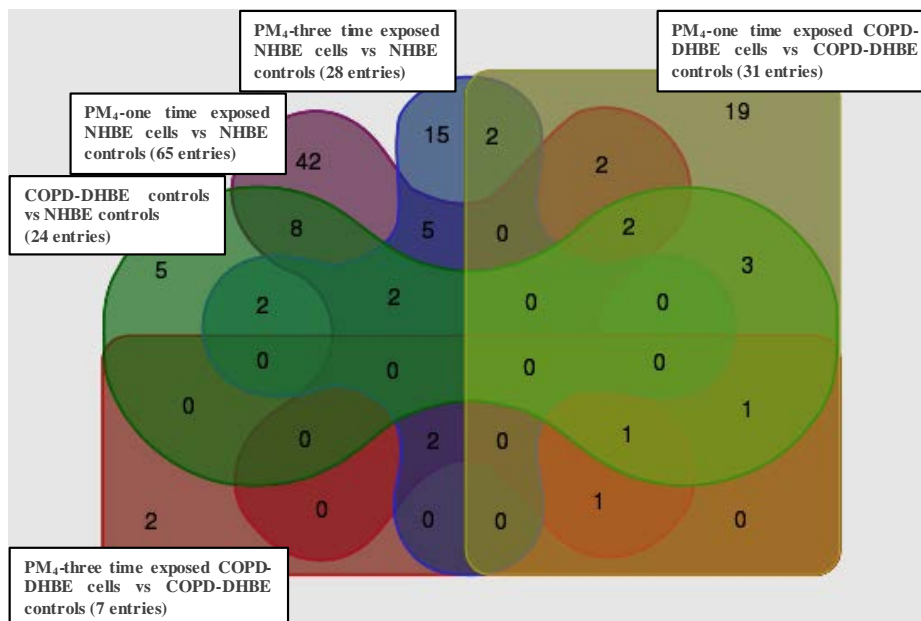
PM$_4$-three time exposed NHBE cells vs NHBE controls (28 entries)

PM$_4$-one time exposed COPD-DHBE cells vs COPD-DHBE controls (31 entries)

PM$_4$-one time exposed NHBE cells vs NHBE controls (65 entries)

COPD-DHBE controls vs NHBE controls (24 entries)

15
2
19
42
2
8
5
0
2
5
3
2
2
0
0
0
0
0
0
0
0
1
0
0
2
0
1
2
0
0
0
1
0

PM$_4$-three time exposed COPD-DHBE cells vs COPD-DHBE controls (7 entries)